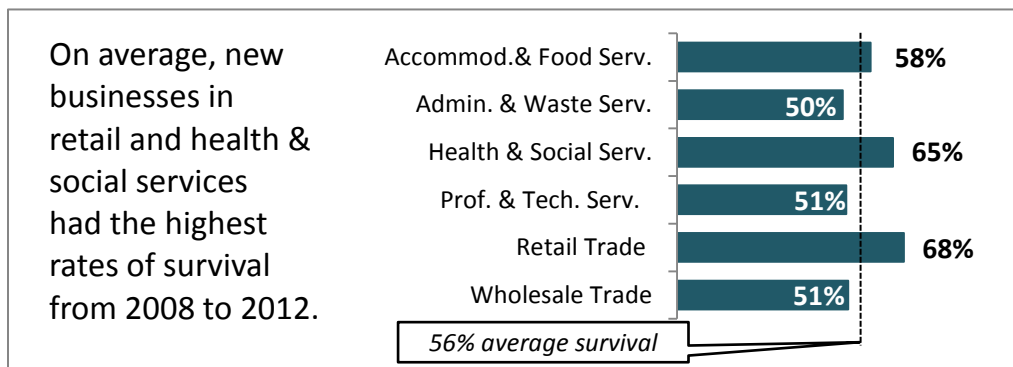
On average, new businesses in retail and health & social services had the highest rates of survival from 2008 to 2012.

Accommod.& Food Serv. 58%
Admin. & Waste Serv. 50%
Health & Social Serv. 65%
Prof. & Tech. Serv. 51%
Retail Trade 68%
Wholesale Trade 51%

56% average survival